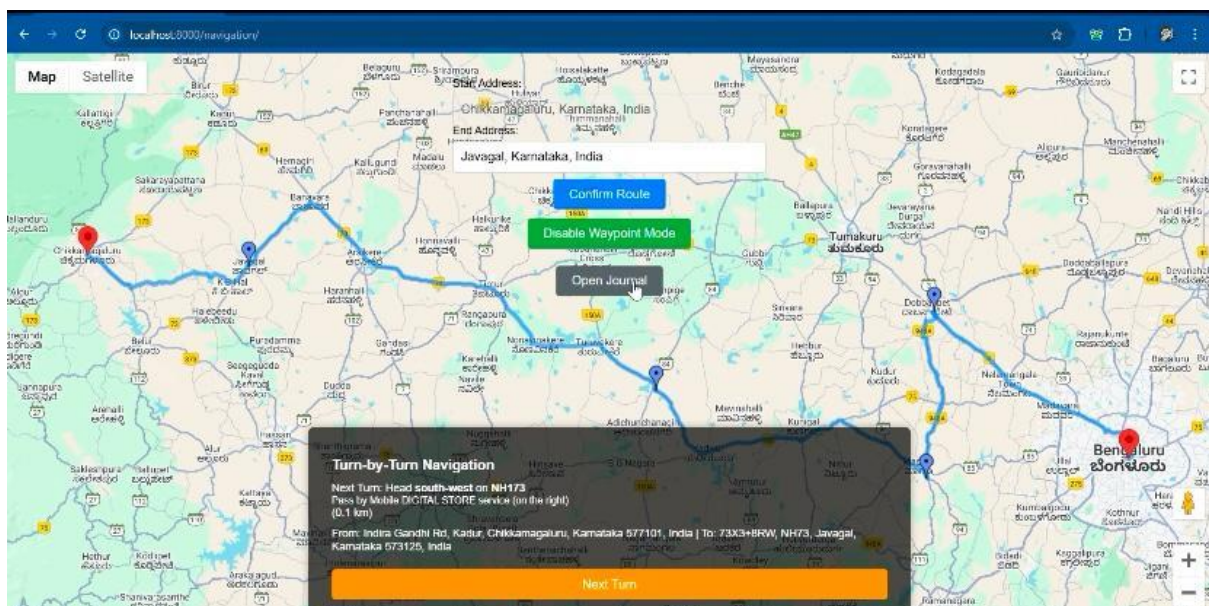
localhost:8000/navigation/

Map Satellite

Start Address:
Chikkamagaluru, Karnataka, India
End Address:
Javagal, Karnataka, India

Confirm Route
Disable Waypoint Mode
Open Journal

Turn-by-Turn Navigation
Next Turn: Head south-west on NH173
Pass by Mobile DIGITAL STORE service (on the right)
(0.1 km)
From: Indira Gandhi Rd, Kadur, Chikkamagaluru, Karnataka 577101, India | To: 73X3+8RW, NH73, Javagal, Karnataka 573125, India

Next Turn

Tumakuru
ತುಮಕೂರು
Bengaluru
ಬೆಂಗಳೂರು
Chikkamagaluru
Hemagiri
Banavara
Arsikere
Honnavalli
Tiptur
Gubbi
Dobbspet
Nelamangala
Madhugiri
Kadur
Belur
Hassan
Alur
Sakleshpura
Hirisave
Kunigal
Magadi
Ramanagara
Hosakote
Devanahalli
Doddaballapura
Nandi Hills
Kortagere
Koratagere
Mayasandra
Turuvekere
Nonavinakere
Adichunchanagiri
Channarayapatna
Hothur
Arakalagud
Halebeedu
Javagal
Sakarayapattana
Kallatti